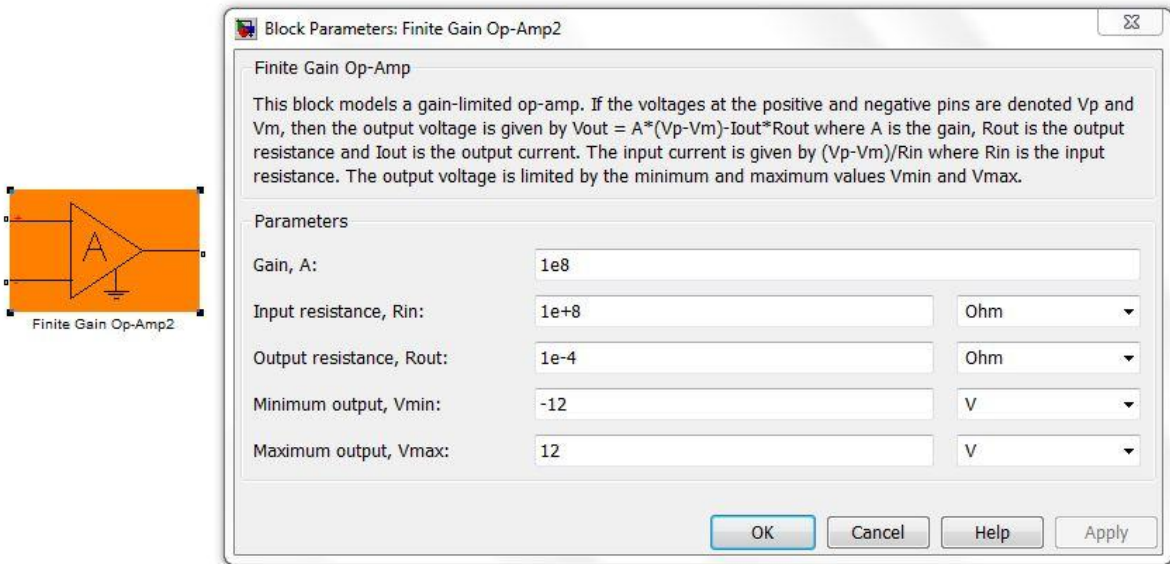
A

Finite Gain Op-Amp2

Block Parameters: Finite Gain Op-Amp2

Finite Gain Op-Amp

This block models a gain-limited op-amp. If the voltages at the positive and negative pins are denoted Vp and Vm, then the output voltage is given by Vout = A*(Vp-Vm)-Iout*Rout where A is the gain, Rout is the output resistance and Iout is the output current. The input current is given by (Vp-Vm)/Rin where Rin is the input resistance. The output voltage is limited by the minimum and maximum values Vmin and Vmax.

Parameters

| | | |
|---|---|---|
| Gain, A: | 1e8 | |
| Input resistance, Rin: | 1e+8 | Ohm |
| Output resistance, Rout: | 1e-4 | Ohm |
| Minimum output, Vmin: | -12 | V |
| Maximum output, Vmax: | 12 | V |

OK Cancel Help Apply